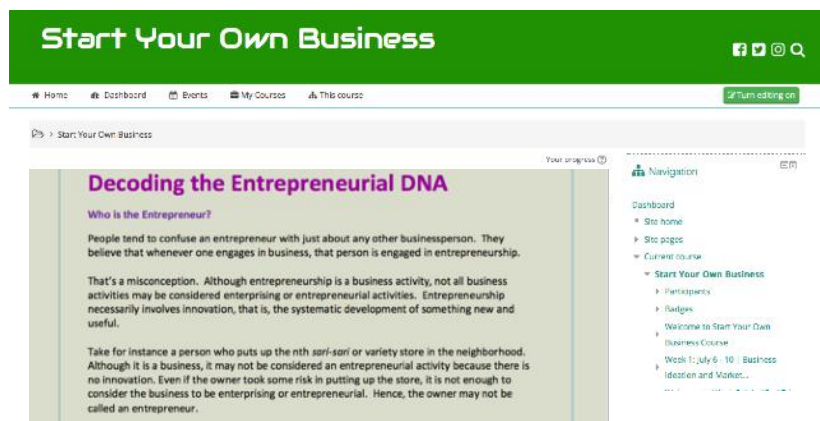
Start Your Own Business

Home Dashboard Events My Courses This course

Turn editing on

> Start Your Own Business

Your progress

Decoding the Entrepreneurial DNA

Who is the Entrepreneur?

People tend to confuse an entrepreneur with just about any other businessperson. They believe that whenever one engages in business, that person is engaged in entrepreneurship.

That's a misconception. Although entrepreneurship is a business activity, not all business activities may be considered enterprising or entrepreneurial activities. Entrepreneurship necessarily involves innovation, that is, the systematic development of something new and useful.

Take for instance a person who puts up the nth sari-sari or variety store in the neighborhood. Although it is a business, it may not be considered an entrepreneurial activity because there is no innovation. Even if the owner took some risk in putting up the store, it is not enough to consider the business to be enterprising or entrepreneurial. Hence, the owner may not be called an entrepreneur.

Navigation

Dashboard
Site home
Site pages
Current course
Start Your Own Business
Participants
Badges
Welcome to Start Your Own Business Course
Week 1: July 6 - 10 | Business Ideation and Market...
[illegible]